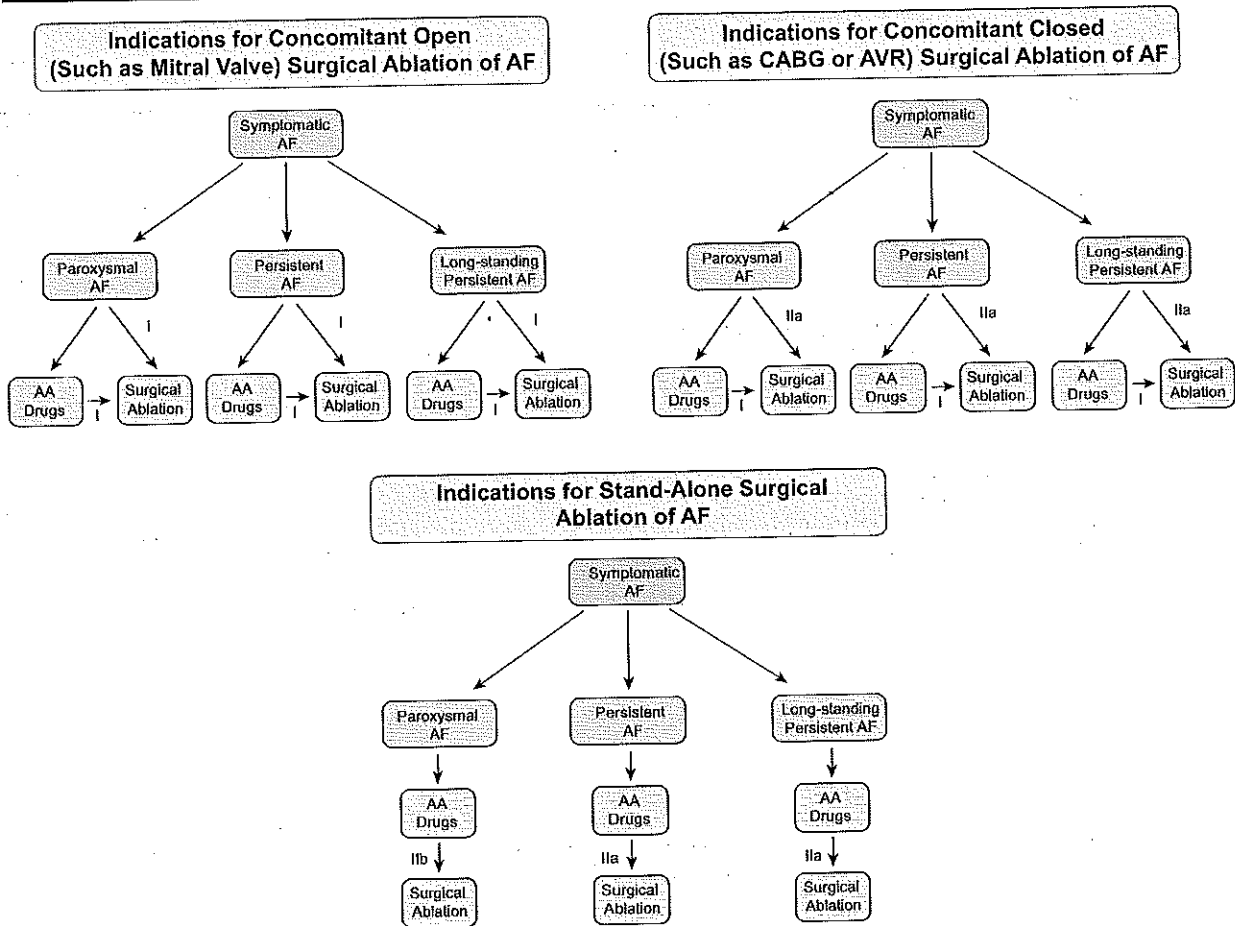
Indications for Concomitant Open (Such as Mitral Valve) Surgical Ablation of AF

Symptomatic AF

Paroxysmal AF

Persistent AF

Long-standing Persistent AF

I

I

I

AA Drugs

I

Surgical Ablation

AA Drugs

I

Surgical Ablation

AA Drugs

I

Surgical Ablation

Indications for Concomitant Closed (Such as CABG or AVR) Surgical Ablation of AF

Symptomatic AF

Paroxysmal AF

Persistent AF

Long-standing Persistent AF

IIa

IIa

IIa

AA Drugs

I

Surgical Ablation

AA Drugs

I

Surgical Ablation

AA Drugs

I

Surgical Ablation

Indications for Stand-Alone Surgical Ablation of AF

Symptomatic AF

Paroxysmal AF

Persistent AF

Long-standing Persistent AF

AA Drugs

IIb

Surgical Ablation

AA Drugs

IIa

Surgical Ablation

AA Drugs

IIa

Surgical Ablation